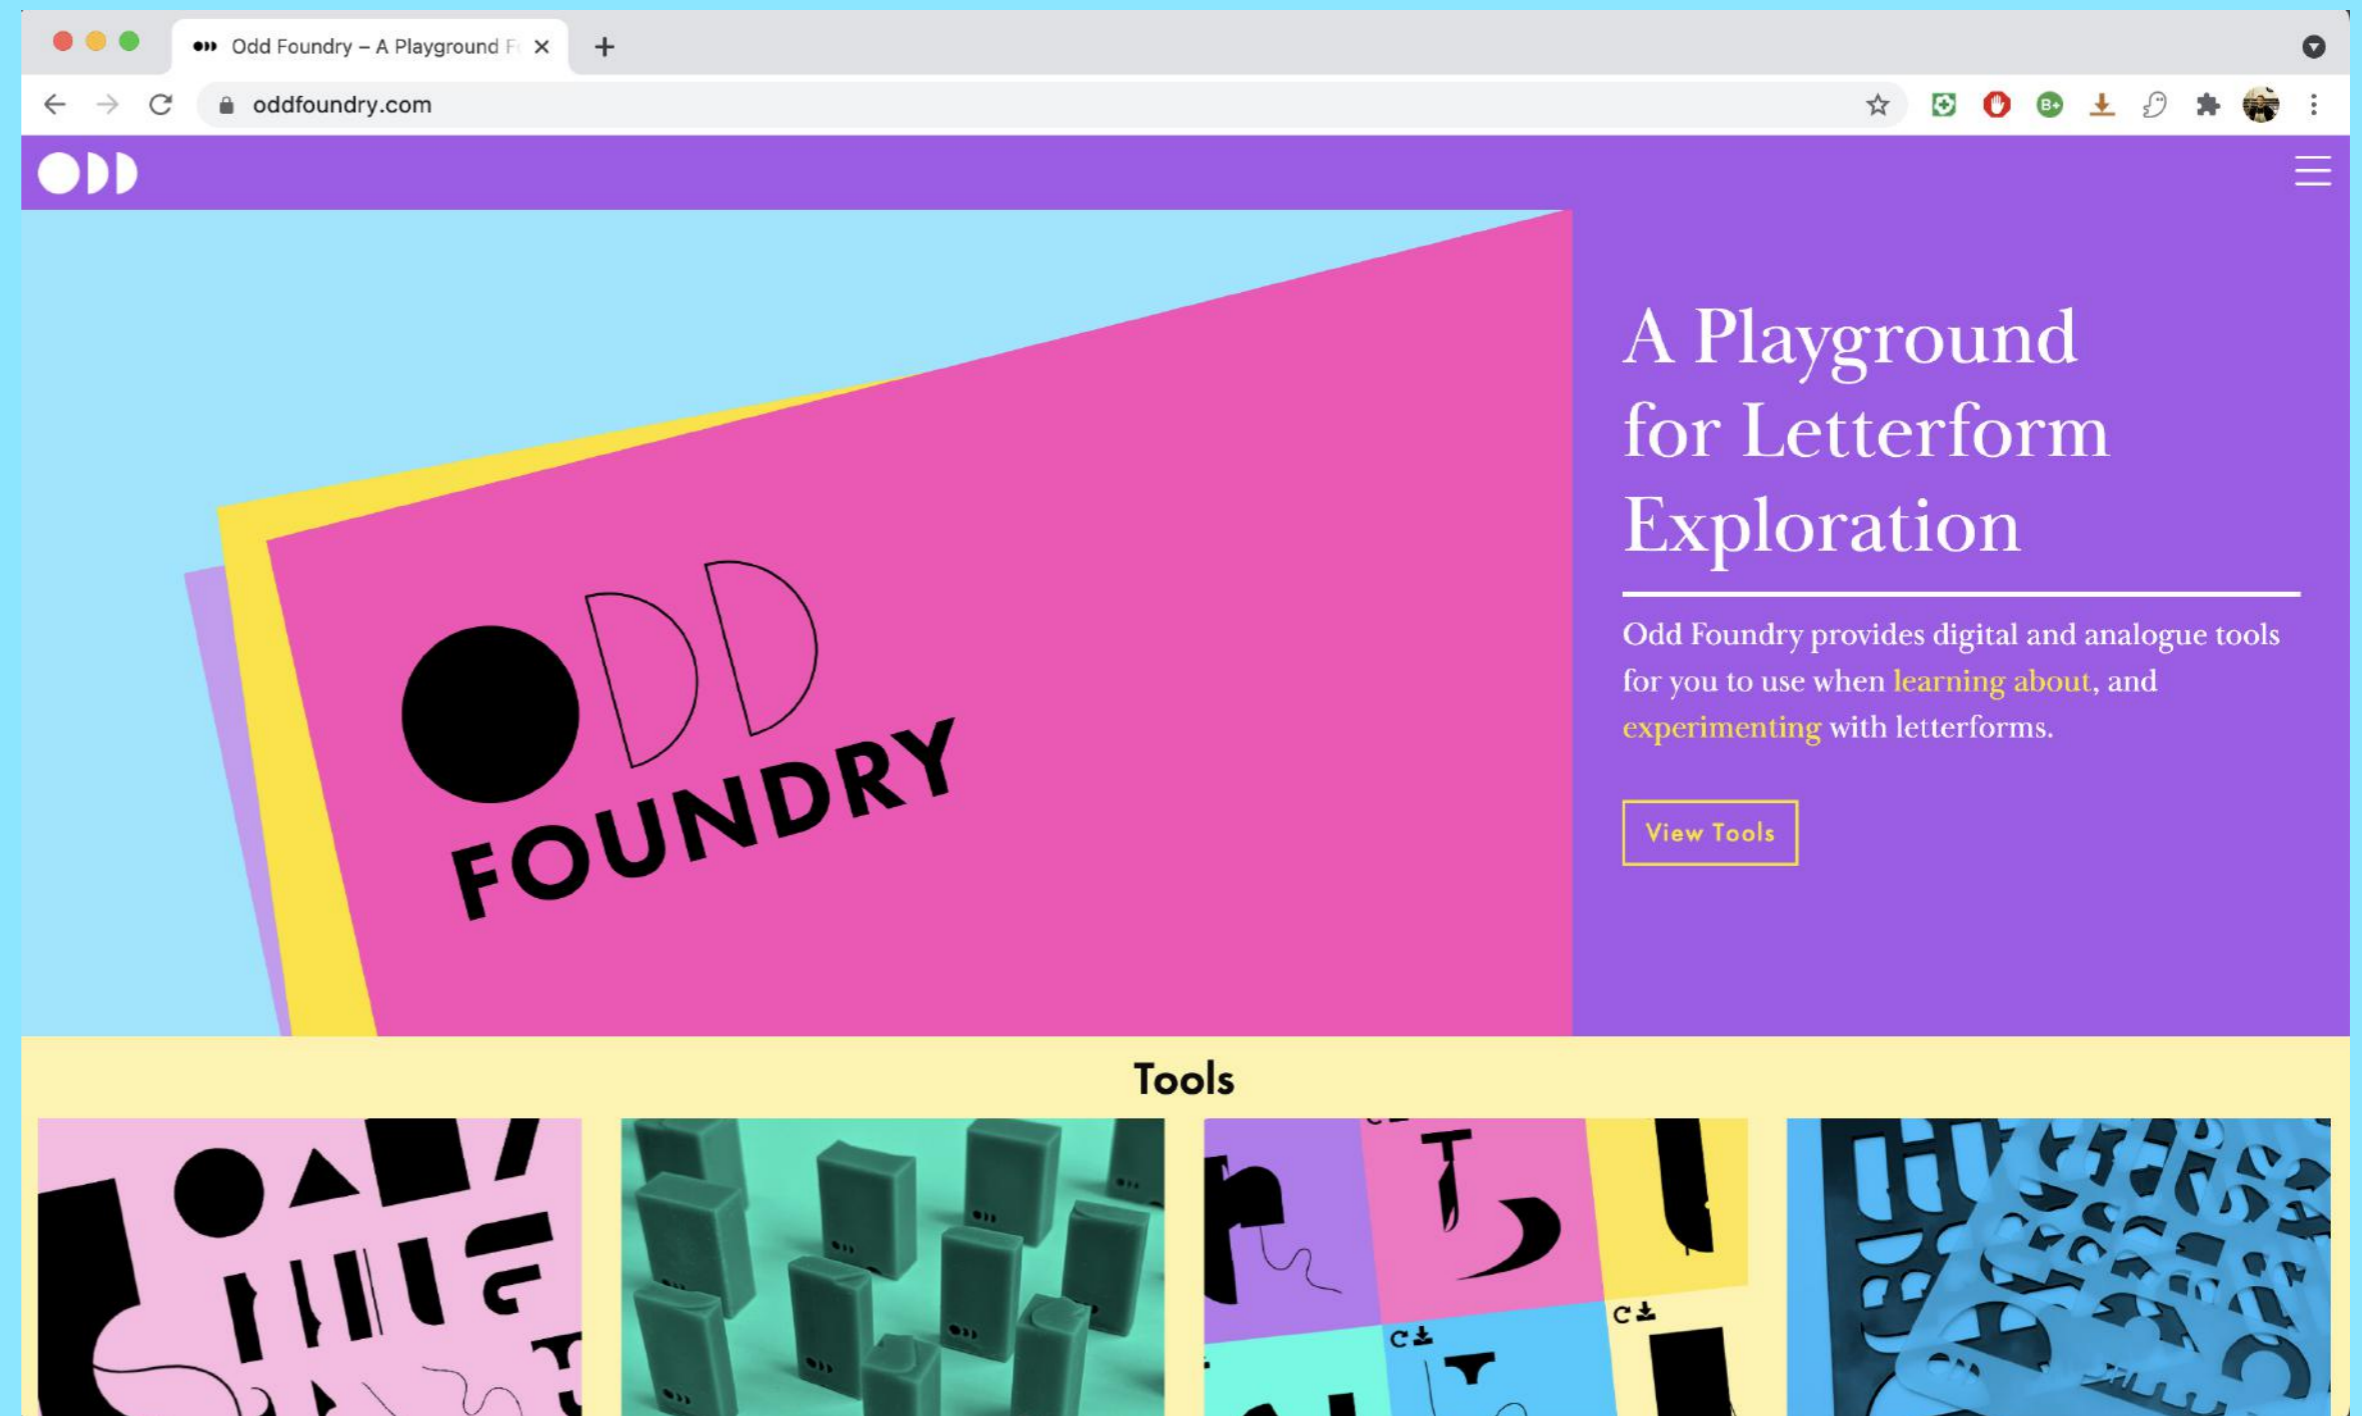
Odd Foundry – A Playground F

oddfoundry.com

ODD

ODD FOUNDRY

A Playground for Letterform Exploration

Odd Foundry provides digital and analogue tools for you to use when learning about, and experimenting with letterforms.

View Tools

Tools